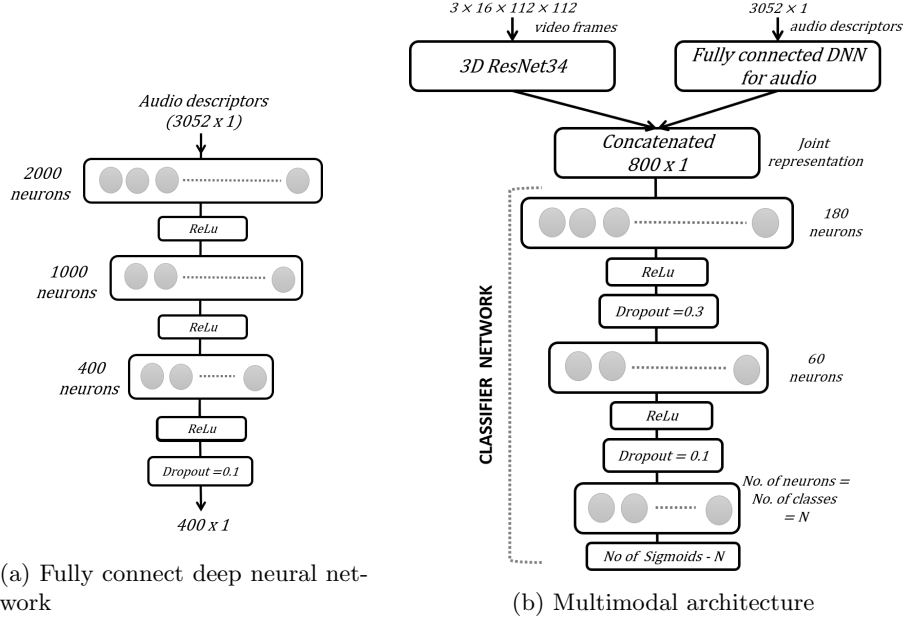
Audio descriptors (3052 x 1)

2000 neurons

ReLu

1000 neurons

ReLu

400 neurons

ReLu

Dropout =0.1

400 x 1

(a) Fully connect deep neural network

$3 \times 16 \times 112 \times 112$ video frames

3052 × 1 audio descriptors

3D ResNet34

Fully connected DNN for audio

Concatenated 800 x 1

Joint representation

CLASSIFIER NETWORK

180 neurons

ReLu

Dropout =0.3

60 neurons

ReLu

Dropout = 0.1

No. of neurons = No. of classes = N

No of Sigmoids - N

(b) Multimodal architecture